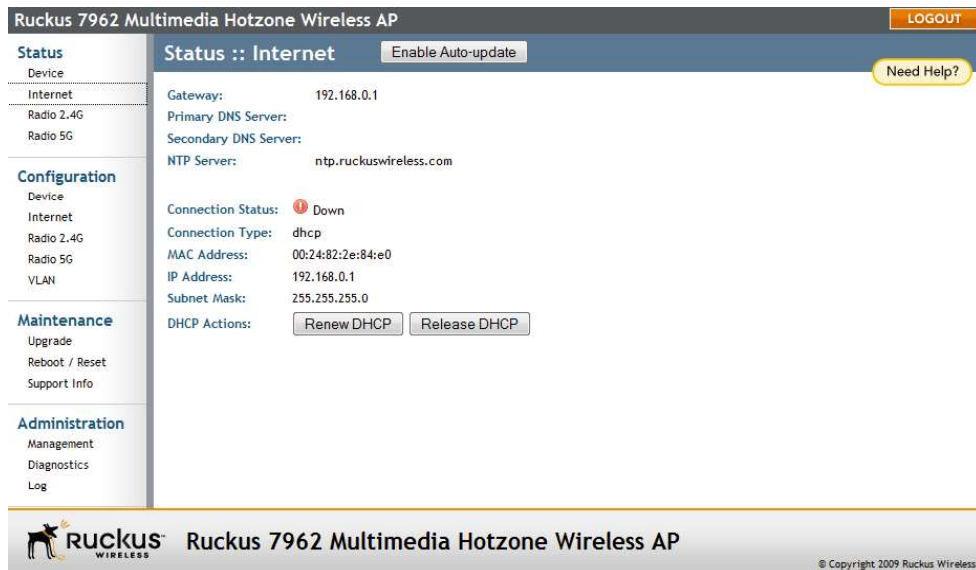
Ruckus 7962 Multimedia Hotzone Wireless AP

LOGOUT

Status
Device
Internet
Radio 2.4G
Radio 5G

Configuration
Device
Internet
Radio 2.4G
Radio 5G
VLAN

Maintenance
Upgrade
Reboot / Reset
Support Info

Administration
Management
Diagnostics
Log

Status :: Internet

Enable Auto-update

Need Help?

| | |
|---|---|
| Gateway: | 192.168.0.1 |
| Primary DNS Server: | |
| Secondary DNS Server: | |
| NTP Server: | ntp.ruckuswireless.com |

| | |
|---|---|
| Connection Status: | Down |
| Connection Type: | dhcp |
| MAC Address: | 00:24:82:2e:84:e0 |
| IP Address: | 192.168.0.1 |
| Subnet Mask: | 255.255.255.0 |
| DHCP Actions: | Renew DHCP Release DHCP |

RUCKUS WIRELESS

Ruckus 7962 Multimedia Hotzone Wireless AP

© Copyright 2009 Ruckus Wireless